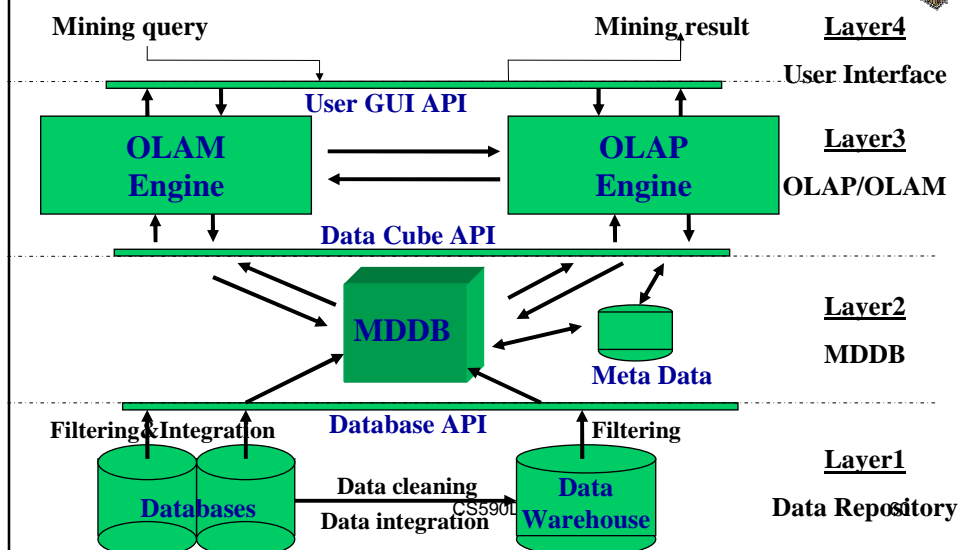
Mining query

Mining result

Layer4

User Interface

User GUI API

OLAM Engine

OLAP Engine

Layer3

OLAP/OLAM

Data Cube API

MDDB

Layer2

MDDB

Meta Data

Database API

Filtering&Integration

Filtering

Layer1

Databases

Data cleaning

Data integration

Data Warehouse

Data Repository

CS590L